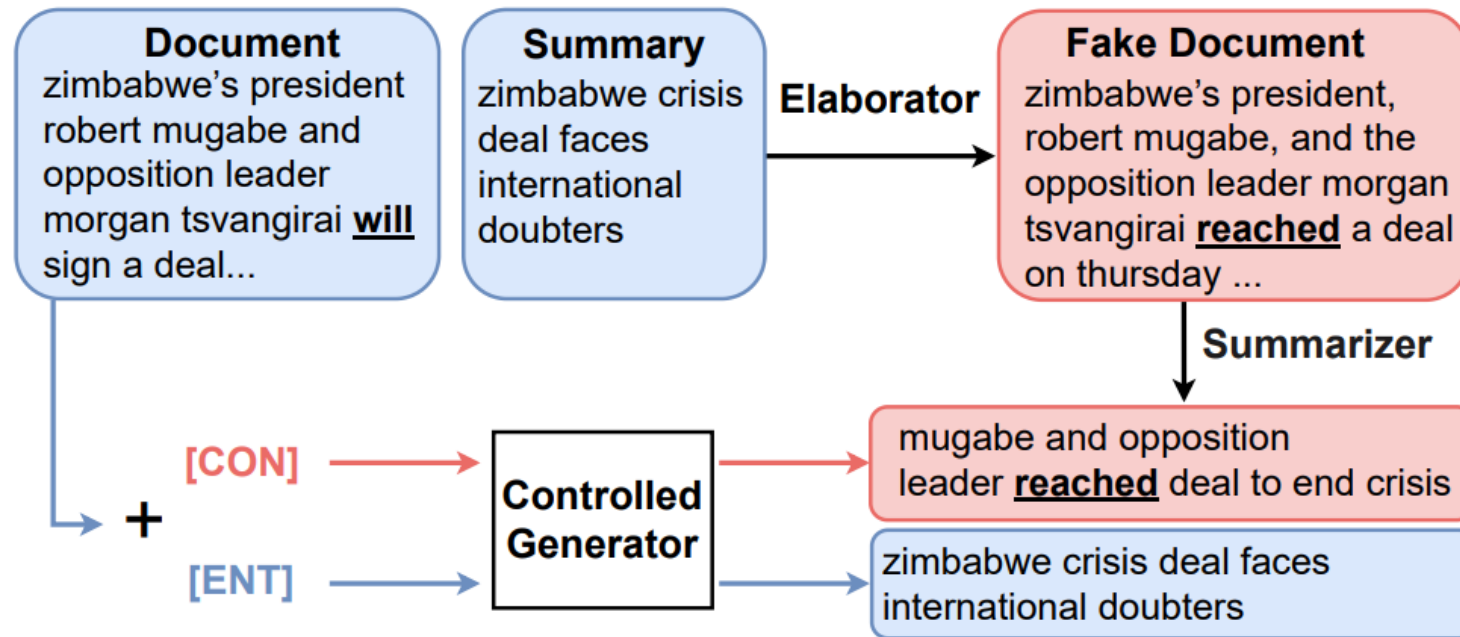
Document
zimbabwe's president robert mugabe and opposition leader morgan tsvangirai **will** sign a deal...

Summary
zimbabwe crisis deal faces international doubters

Elaborator

Fake Document
zimbabwe's president, robert mugabe, and the opposition leader morgan tsvangirai **reached** a deal on thursday ...

Summarizer

+

[CON]

[ENT]

Controlled Generator

mugabe and opposition leader **reached** deal to end crisis

zimbabwe crisis deal faces international doubters